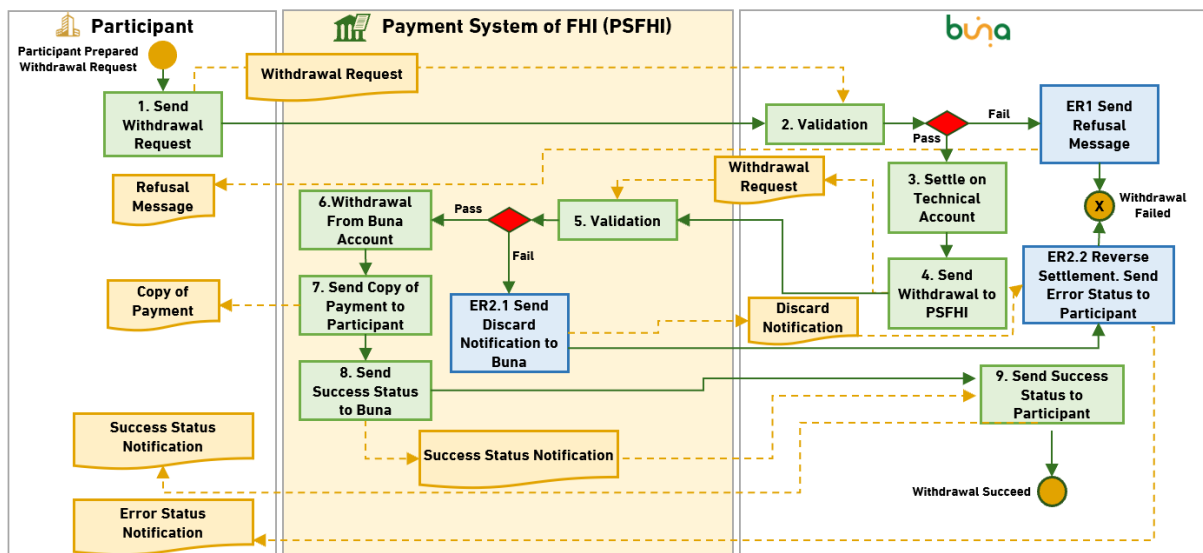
Participant

Payment System of FHI (PSFHI)

buna

Participant Prepared Withdrawal Request

Withdrawal Request

1. Send Withdrawal Request

2. Validation

Pass

Fail

ER1 Send Refusal Message

Refusal Message

Withdrawal Request

3. Settle on Technical Account

X

Withdrawal Failed

6.Withdrawal From Buna Account

Pass

5. Validation

Fail

4. Send Withdrawal to PSFHI

ER2.2 Reverse Settlement. Send Error Status to Participant

Copy of Payment

7. Send Copy of Payment to Participant

ER2.1 Send Discard Notification to Buna

Discard Notification

8. Send Success Status to Buna

9. Send Success Status to Participant

Success Status Notification

Success Status Notification

Withdrawal Succeed

Error Status Notification